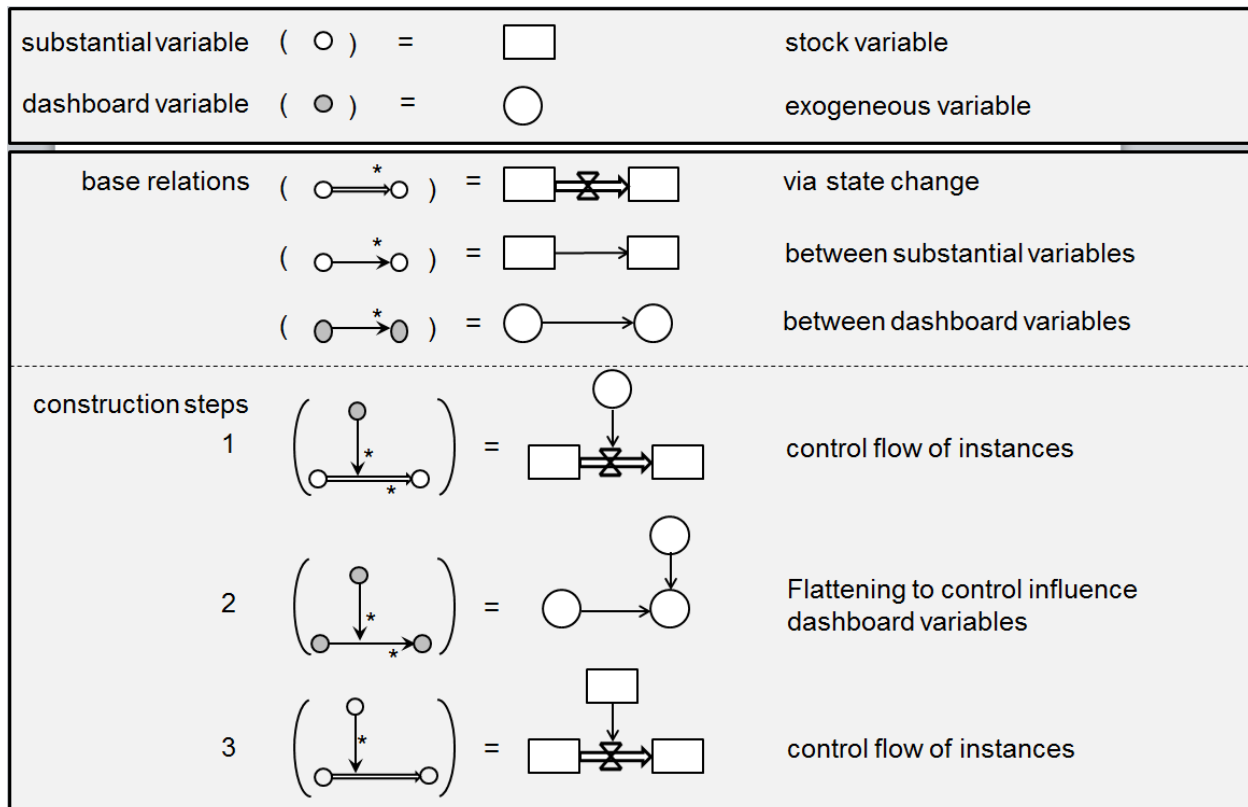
substantial variable ( ) = stock variable

dashboard variable ( ) = exogeneous variable

base relations ( * ) = via state change

( * ) = between substantial variables

( * ) = between dashboard variables

construction steps

1 * * = control flow of instances

2 * * = Flattening to control influence dashboard variables

3 * = control flow of instances